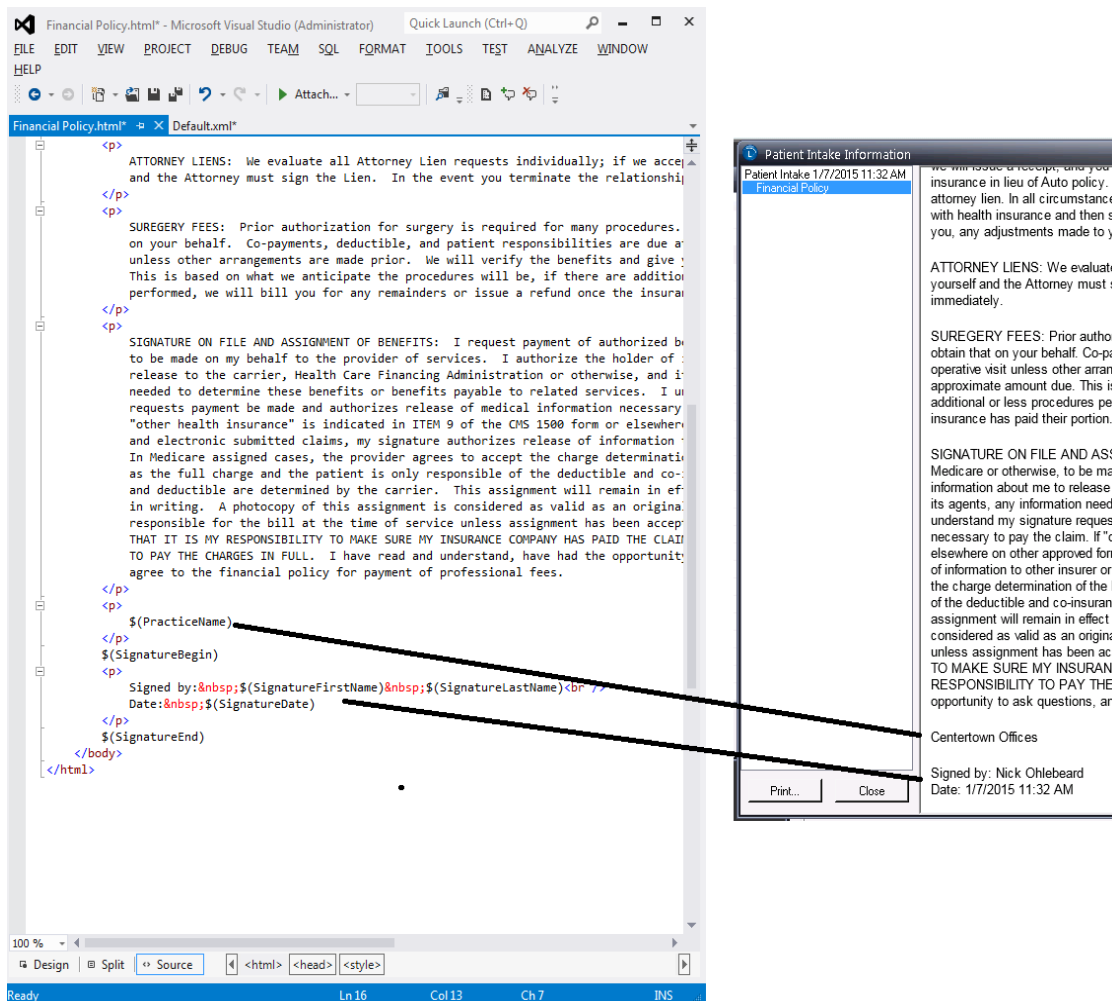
Financial Policy.html* - Microsoft Visual Studio (Administrator)
Quick Launch (Ctrl+Q)

FILE EDIT VIEW PROJECT DEBUG TEAM SQL FORMAT TOOLS TEST ANALYZE WINDOW HELP

Attach...

Financial Policy.html* Default.xml*

<p>
ATTORNEY LIENS: We evaluate all Attorney Lien requests individually; if we accep
and the Attorney must sign the Lien. In the event you terminate the relationshi
</p>
<p>
SUREGERY FEES: Prior authorization for surgery is required for many procedures.
on your behalf. Co-payments, deductible, and patient responsibilities are due a
unless other arrangements are made prior. We will verify the benefits and give
This is based on what we anticipate the procedures will be, if there are additio
performed, we will bill you for any remainders or issue a refund once the insura
</p>
<p>
SIGNATURE ON FILE AND ASSIGNMENT OF BENEFITS: I request payment of authorized b
to be made on my behalf to the provider of services. I authorize the holder of
release to the carrier, Health Care Financing Administration or otherwise, and i
needed to determine these benefits or benefits payable to related services. I u
requests payment be made and authorizes release of medical information necessary
"other health insurance" is indicated in ITEM 9 of the CMS 1500 form or elsewher
and electronic submitted claims, my signature authorizes release of information
In Medicare assigned cases, the provider agrees to accept the charge determinati
as the full charge and the patient is only responsible of the deductible and co-
and deductible are determined by the carrier. This assignment will remain in ef
in writing. A photocopy of this assignment is considered as valid as an origina
responsible for the bill at the time of service unless assignment has been accep
THAT IT IS MY RESPONSIBILITY TO MAKE SURE MY INSURANCE COMPANY HAS PAID THE CLAI
TO PAY THE CHARGES IN FULL. I have read and understand, have had the opportunit
agree to the financial policy for payment of professional fees.
</p>
<p>
$(PracticeName)
</p>
$(SignatureBegin)
<p>
Signed by:&nbsp;$(SignatureFirstName)&nbsp;$(SignatureLastName)<br />
Date:&nbsp;$(SignatureDate)
</p>
$(SignatureEnd)
</body>
</html>

100 %
Design Split Source <html> <head> <style>
Ready Ln 16 Col 13 Ch 7 INS

Patient Intake Information
Patient Intake 1/7/2015 11:32 AM
Financial Policy

insurance in lieu of Auto policy.
attorney lien. In all circumstance
with health insurance and then s
you, any adjustments made to y

ATTORNEY LIENS: We evaluat
yourself and the Attorney must s
immediately.

SUREGERY FEES: Prior autho
obtain that on your behalf. Co-pa
operative visit unless other arran
approximate amount due. This i
additional or less procedures pe
insurance has paid their portion.

SIGNATURE ON FILE AND ASS
Medicare or otherwise, to be ma
information about me to release
its agents, any information need
understand my signature reques
necessary to pay the claim. If "
elsewhere on other approved fo
of information to other insurer o
the charge determination of the
of the deductible and co-insuran
assignment will remain in effect
considered as valid as an origin
unless assignment has been ac
TO MAKE SURE MY INSURAN
RESPONSIBILITY TO PAY THE
opportunity to ask questions, a

Centertown Offices

Signed by: Nick Ohlebeard
Date: 1/7/2015 11:32 AM

Print... Close